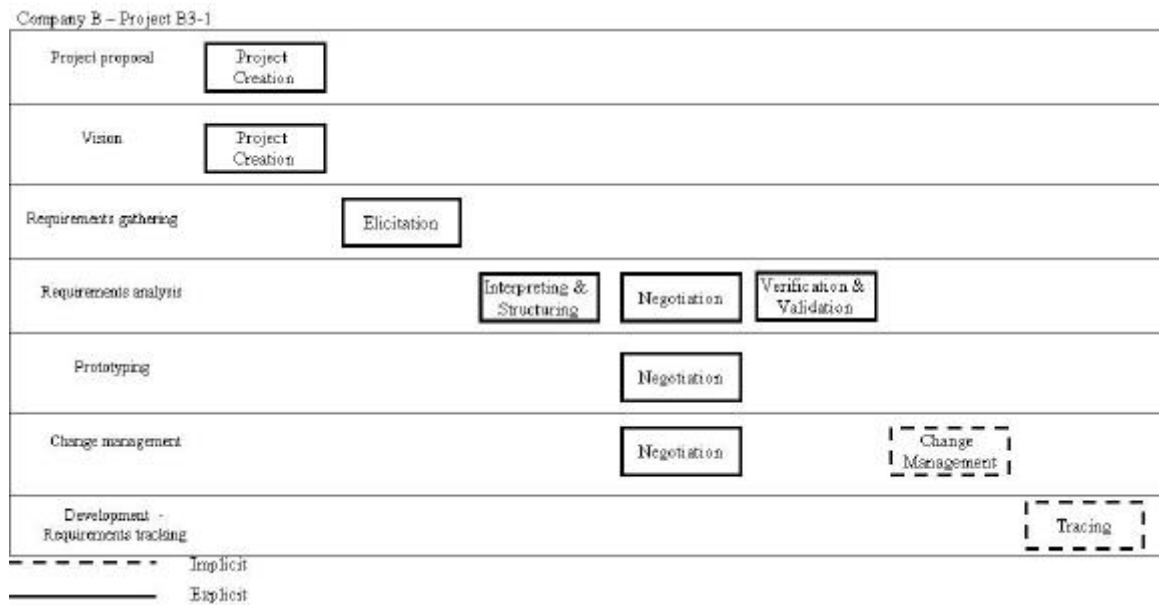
Company B – Project B3-1

Project proposal

Project Creation

Vision

Project Creation

Requirements gathering

Elicitation

Requirements analysis

Interpreting & Structuring

Negotiation

Verification & Validation

Prototyping

Negotiation

Change management

Negotiation

Change Management

Development - Requirements tracking

Tracing

Implicit

Explicit